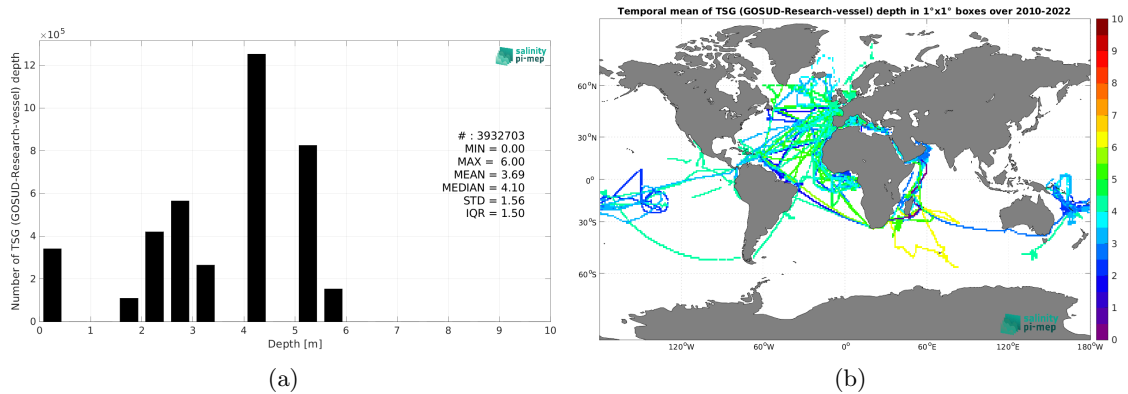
$\times 10^5$

salinity pi-mep

Number of TSG (GOSUD-Research-vessel) depth

12
10
8
6
4
2
0

# : 3932703
MIN = 0.00
MAX = 6.00
MEAN = 3.69
MEDIAN = 4.10
STD = 1.56
IQR = 1.50

0 1 2 3 4 5 6 7 8 9 10

Depth [m]

(a)

Temporal mean of TSG (GOSUD-Research-vessel) depth in 1°x1° boxes over 2010-2022

60°N
30°N
0°
30°S
60°S

120°W 60°W 0° 60°E 120°E 180°W

10
9
8
7
6
5
4
3
2
1
0

salinity pi-mep

(b)